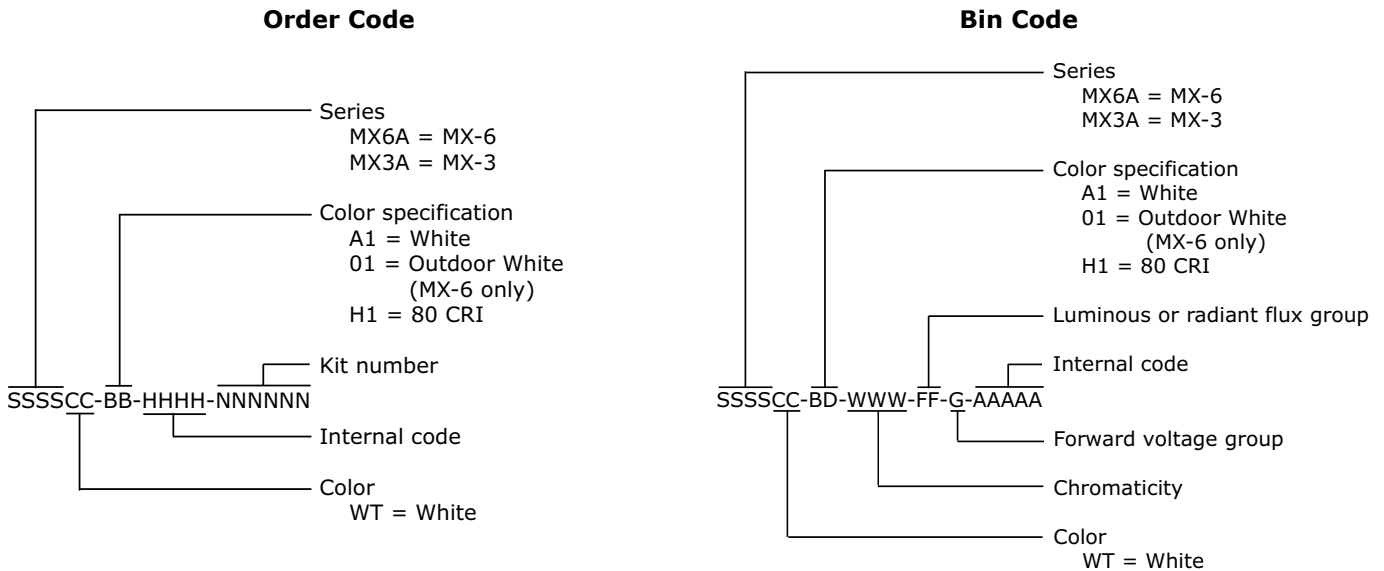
Order Code

Series
MX6A = MX-6
MX3A = MX-3

Color specification
A1 = White
01 = Outdoor White (MX-6 only)
H1 = 80 CRI

Kit number

SSSSCC-BB-HHHH-NNNNNN

Internal code

Color
WT = White

Bin Code

Series
MX6A = MX-6
MX3A = MX-3

Color specification
A1 = White
01 = Outdoor White (MX-6 only)
H1 = 80 CRI

Luminous or radiant flux group

Internal code

SSSSCC-BD-WWW-FF-G-AAAAA

Forward voltage group

Chromaticity

Color
WT = White